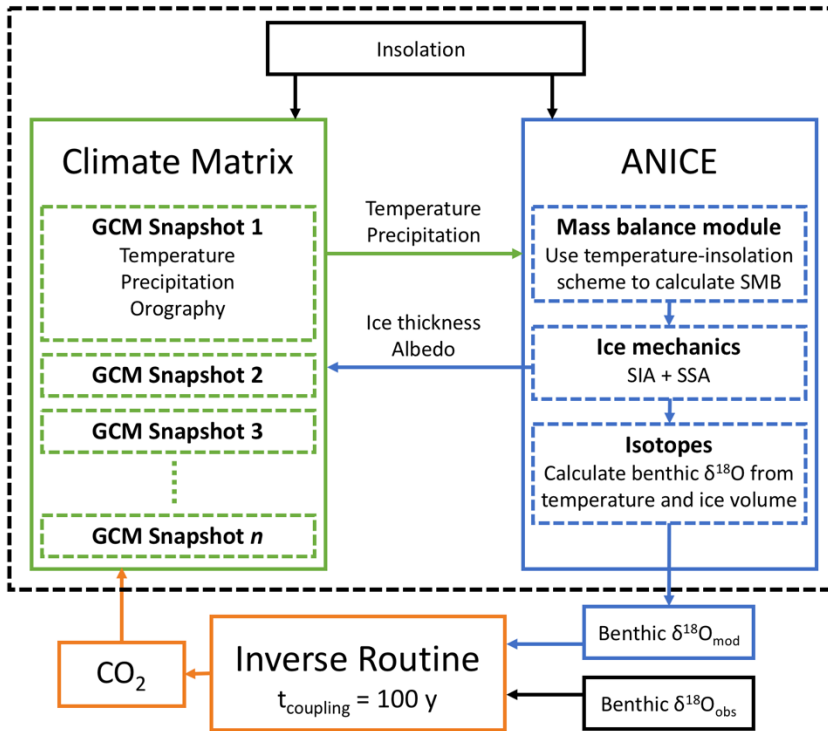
Insolation

Climate Matrix

GCM Snapshot 1
Temperature
Precipitation
Orography

GCM Snapshot 2

GCM Snapshot 3

GCM Snapshot $n$

Temperature
Precipitation

Ice thickness
Albedo

ANICE

Mass balance module
Use temperature-insolation scheme to calculate SMB

Ice mechanics
SIA + SSA

Isotopes
Calculate benthic $\delta^{18}O$ from temperature and ice volume

Benthic $\delta^{18}O_{mod}$

$CO_2$

Inverse Routine
$t_{coupling}$ = 100 y

Benthic $\delta^{18}O_{obs}$